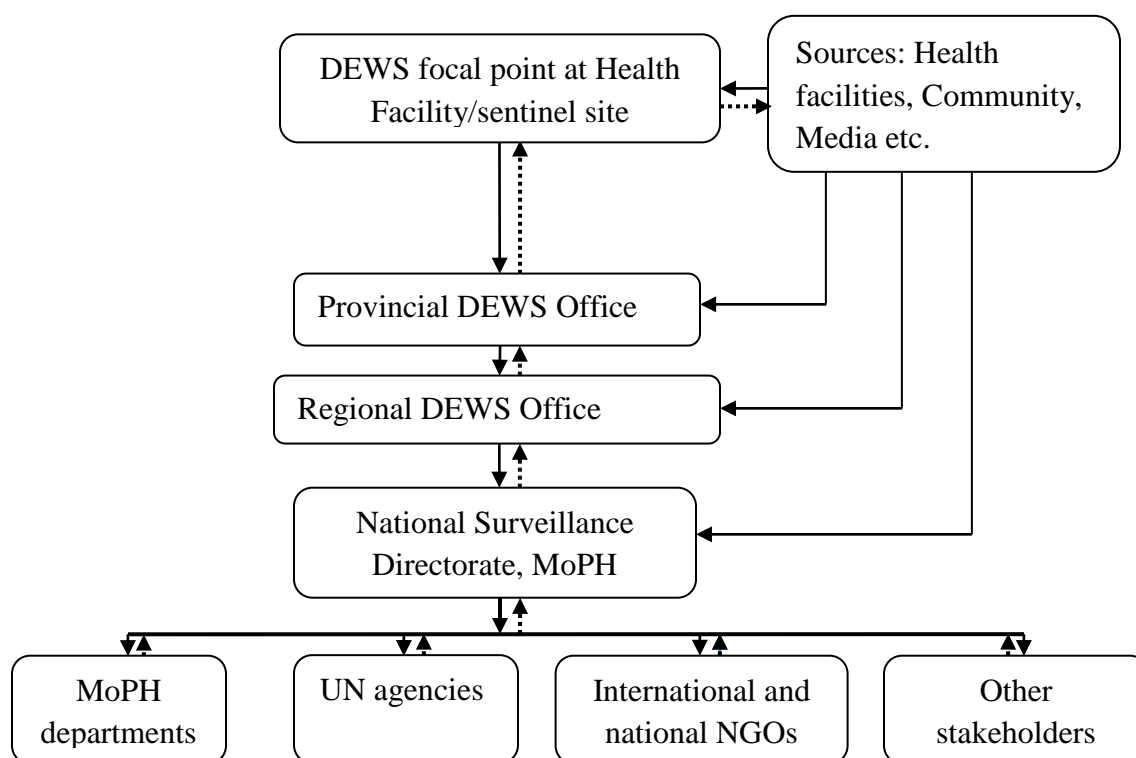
DEWS focal point at Health Facility/sentinel site

Sources: Health facilities, Community, Media etc.

Provincial DEWS Office

Regional DEWS Office

National Surveillance Directorate, MoPH

MoPH departments

UN agencies

International and national NGOs

Other stakeholders